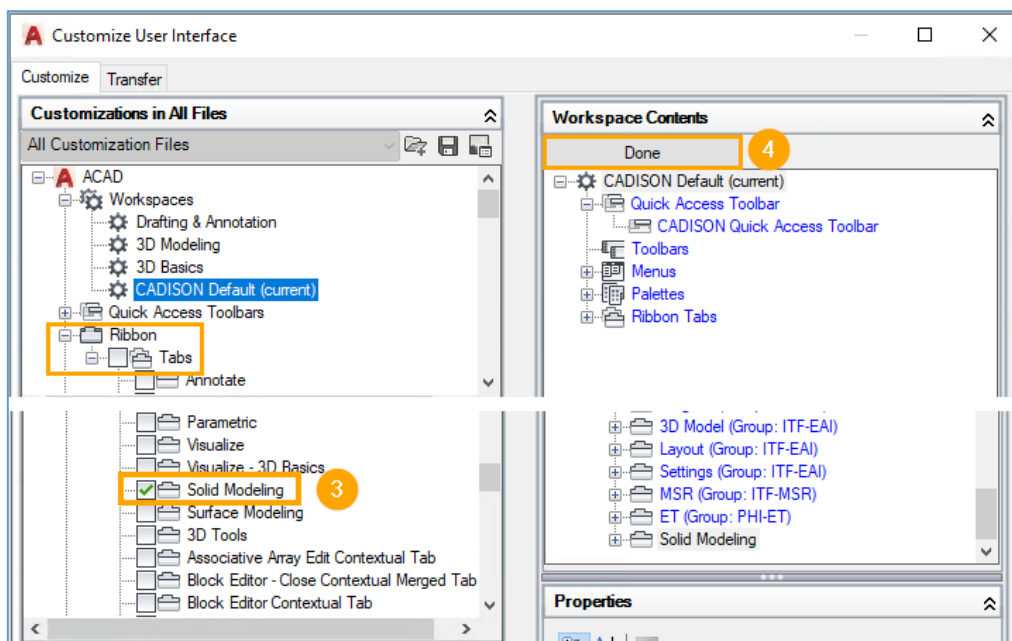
Customize User Interface

Customize
Transfer

Customizations in All Files

All Customization Files

ACAD
Workspaces
Drafting & Annotation
3D Modeling
3D Basics
CADISON Default (current)
Quick Access Toolbars
Ribbon
Tabs
Annotate

Parametric
Visualize
Visualize - 3D Basics
Solid Modeling
3
Surface Modeling
3D Tools
Associative Array Edit Contextual Tab
Block Editor - Close Contextual Merged Tab
Block Editor Contextual Tab

Workspace Contents

Done
4

CADISON Default (current)
Quick Access Toolbar
CADISON Quick Access Toolbar
Toolbars
Menus
Palettes
Ribbon Tabs

3D Model (Group: ITF-EAI)
Layout (Group: ITF-EAI)
Settings (Group: ITF-EAI)
MSR (Group: ITF-MSR)
ET (Group: PHI-ET)
Solid Modeling

Properties